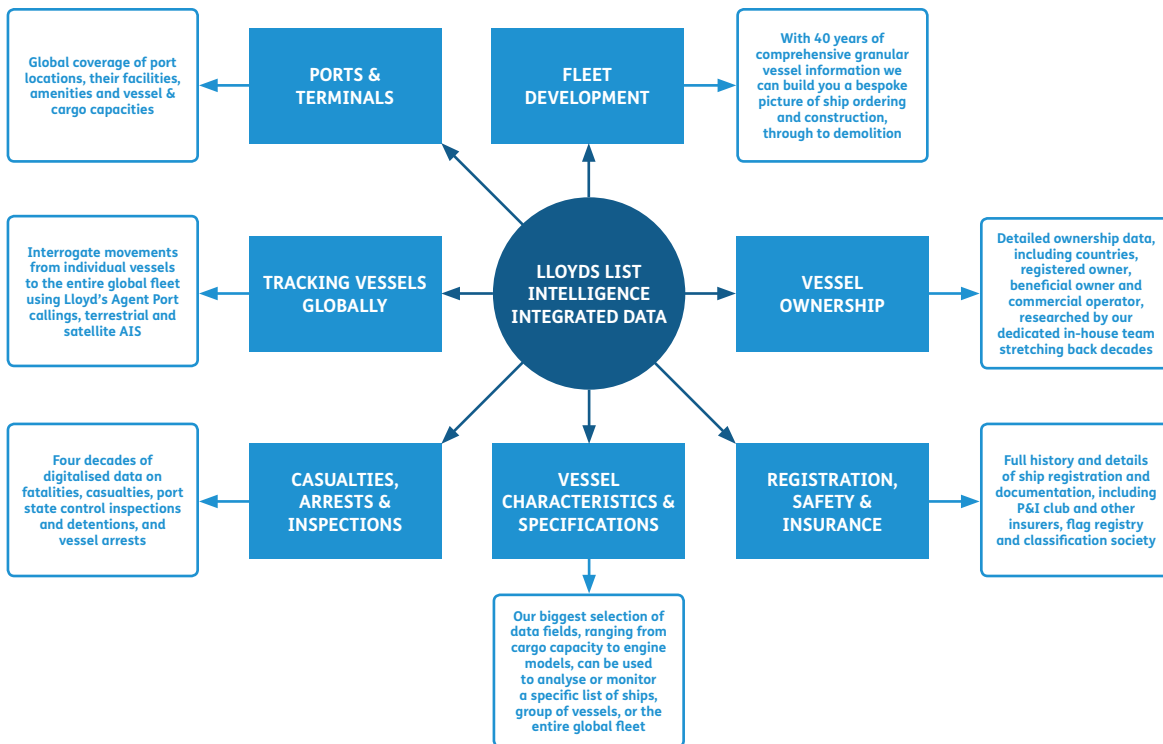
Global coverage of port locations, their facilities, amenities and vessel & cargo capacities

PORTS & TERMINALS

FLEET DEVELOPMENT

With 40 years of comprehensive granular vessel information we can build you a bespoke picture of ship ordering and construction, through to demolition

Interrogate movements from individual vessels to the entire global fleet using Lloyd's Agent Port callings, terrestrial and satellite AIS

TRACKING VESSELS GLOBALLY

LLOYDS LIST INTELLIGENCE INTEGRATED DATA

VESSEL OWNERSHIP

Detailed ownership data, including countries, registered owner, beneficial owner and commercial operator, researched by our dedicated in-house team stretching back decades

Four decades of digitalised data on fatalities, casualties, port state control inspections and detentions, and vessel arrests

CASUALTIES, ARRESTS & INSPECTIONS

VESSEL CHARACTERISTICS & SPECIFICATIONS

REGISTRATION, SAFETY & INSURANCE

Full history and details of ship registration and documentation, including P&I club and other insurers, flag registry and classification society

Our biggest selection of data fields, ranging from cargo capacity to engine models, can be used to analyse or monitor a specific list of ships, group of vessels, or the entire global fleet